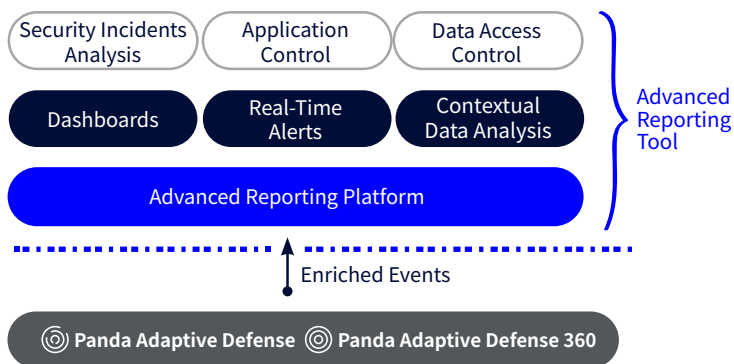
Security Incidents Analysis

Application Control

Data Access Control

Dashboards

Real-Time Alerts

Contextual Data Analysis

Advanced Reporting Platform

Advanced Reporting Tool

Enriched Events

Panda Adaptive Defense

Panda Adaptive Defense 360